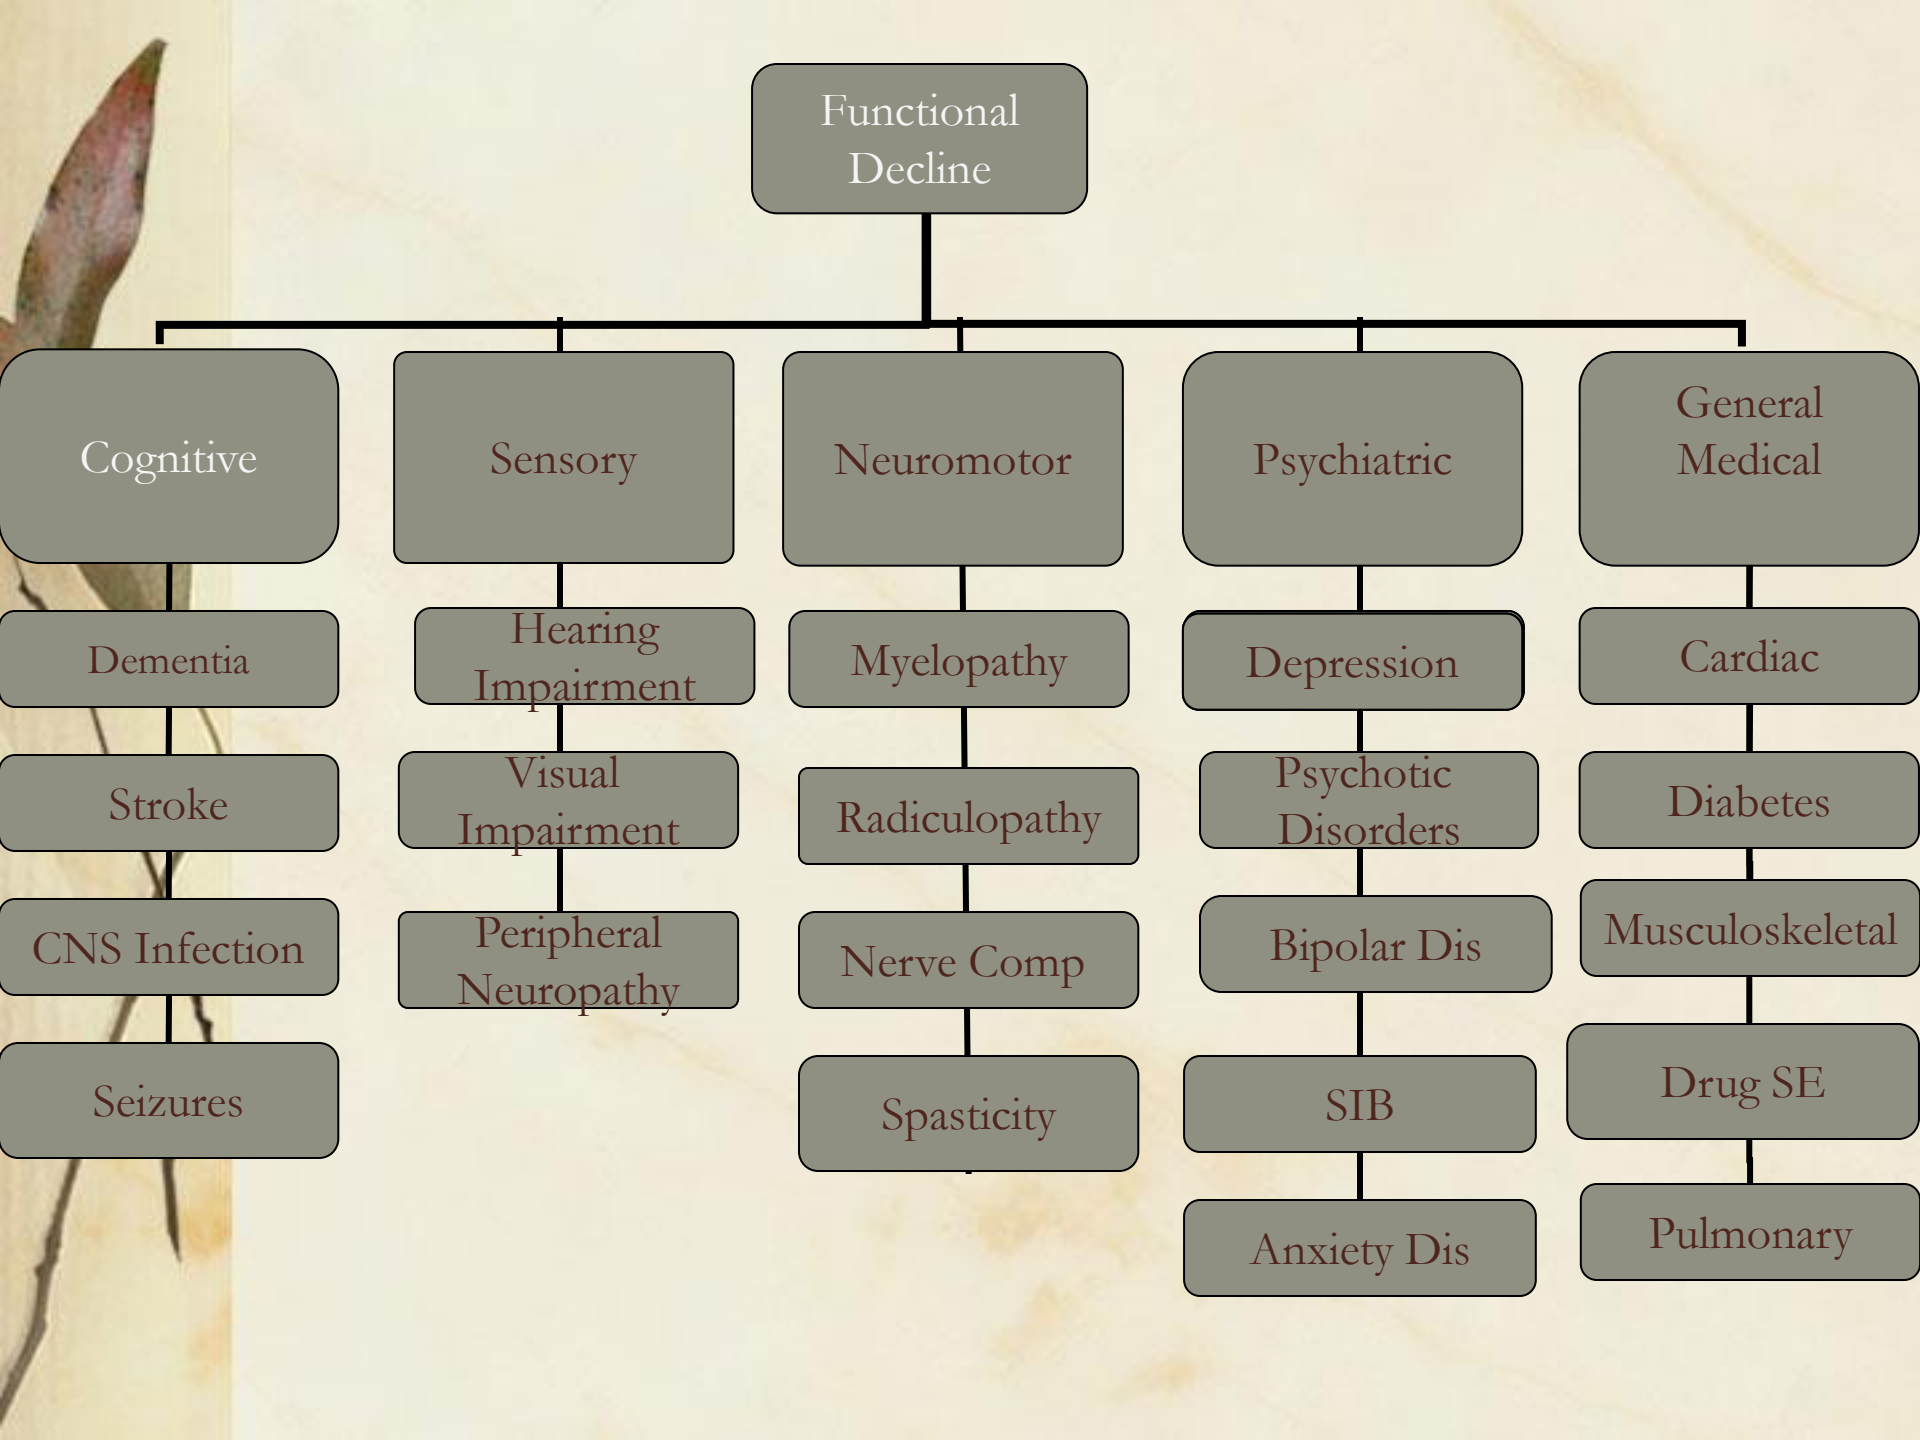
Functional Decline

Cognitive

Dementia

Stroke

CNS Infection

Seizures

Sensory

Hearing Impairment

Visual Impairment

Peripheral Neuropathy

Neuromotor

Myelopathy

Radiculopathy

Nerve Comp

Spasticity

Psychiatric

Depression

Psychotic Disorders

Bipolar Dis

SIB

Anxiety Dis

General Medical

Cardiac

Diabetes

Musculoskeletal

Drug SE

Pulmonary